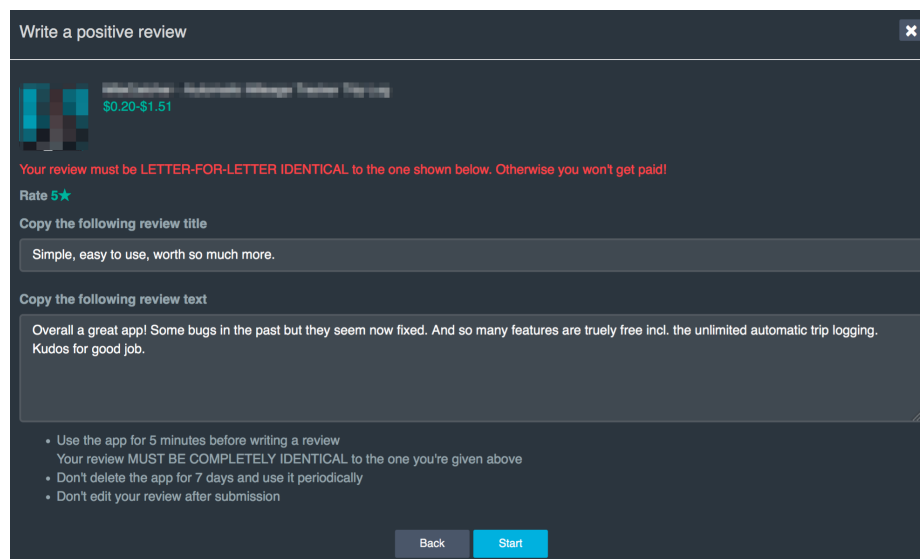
Write a positive review

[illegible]
$0.20-$1.51

Your review must be LETTER-FOR-LETTER IDENTICAL to the one shown below. Otherwise you won't get paid!

Rate 5★

Copy the following review title

Simple, easy to use, worth so much more.

Copy the following review text

Overall a great app! Some bugs in the past but they seem now fixed. And so many features are truely free incl. the unlimited automatic trip logging. Kudos for good job.

- Use the app for 5 minutes before writing a review
  Your review MUST BE COMPLETELY IDENTICAL to the one you're given above
- Don't delete the app for 7 days and use it periodically
- Don't edit your review after submission

Back Start